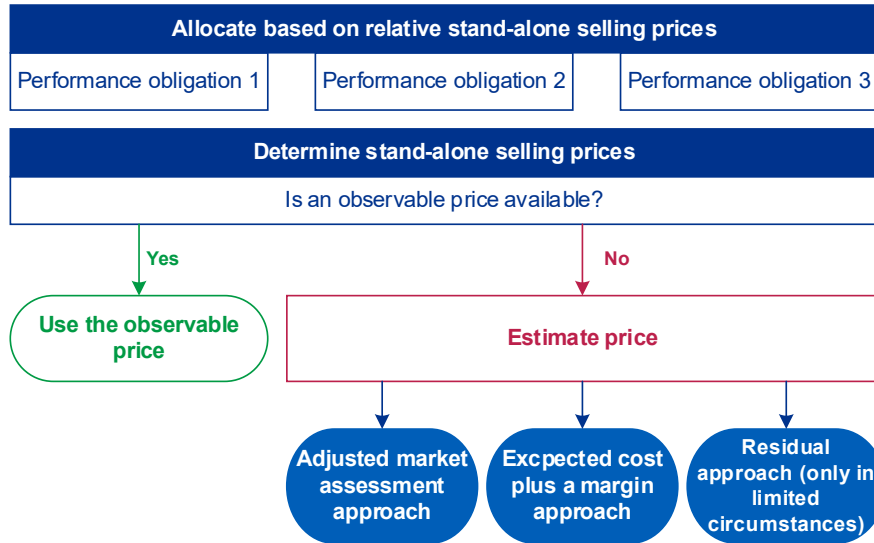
Allocate based on relative stand-alone selling prices

Performance obligation 1

Performance obligation 2

Performance obligation 3

Determine stand-alone selling prices

Is an observable price available?

Yes

No

Use the observable price

Estimate price

Adjusted market assessment approach

Excpected cost plus a margin approach

Residual approach (only in limited circumstances)